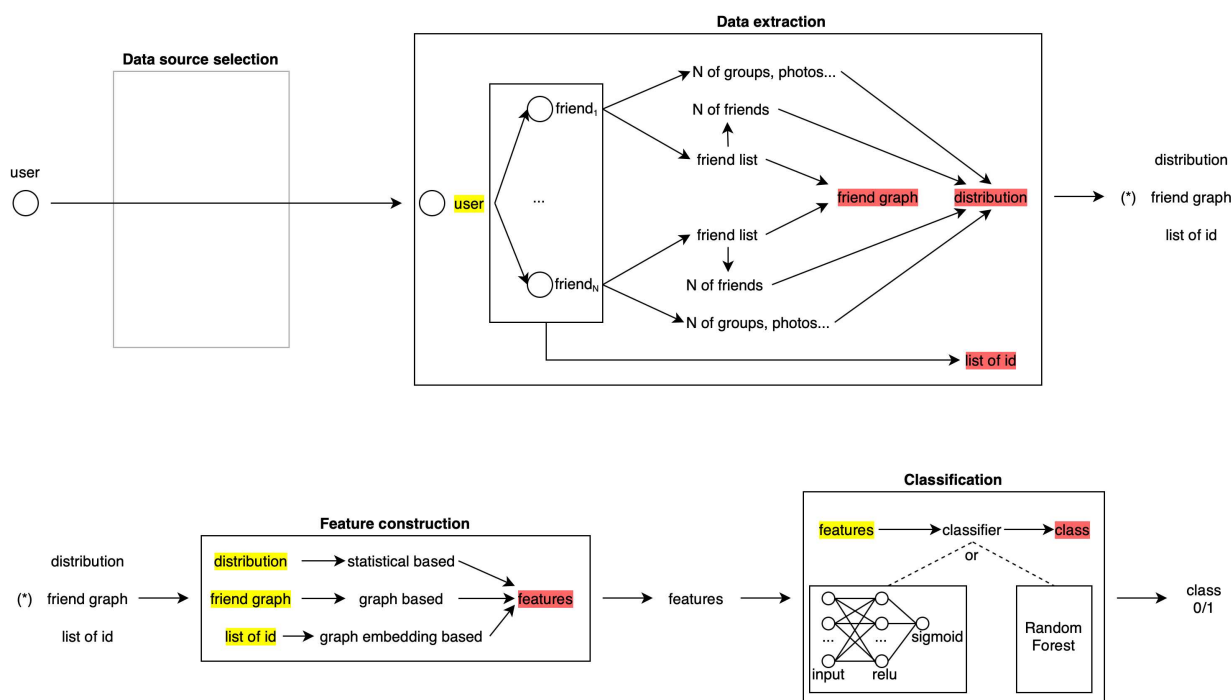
Data source selection

user

Data extraction

user

$friend_1$

...

$friend_N$

N of groups, photos...

N of friends

friend list

friend graph

distribution

friend list

N of friends

N of groups, photos...

list of id

distribution

(*) friend graph

list of id

distribution

(*) friend graph

list of id

Feature construction

distribution → statistical based

friend graph → graph based

list of id → graph embedding based

features

features

Classification

features → classifier → class

or

...

...

sigmoid

input

relu

Random Forest

class 0/1